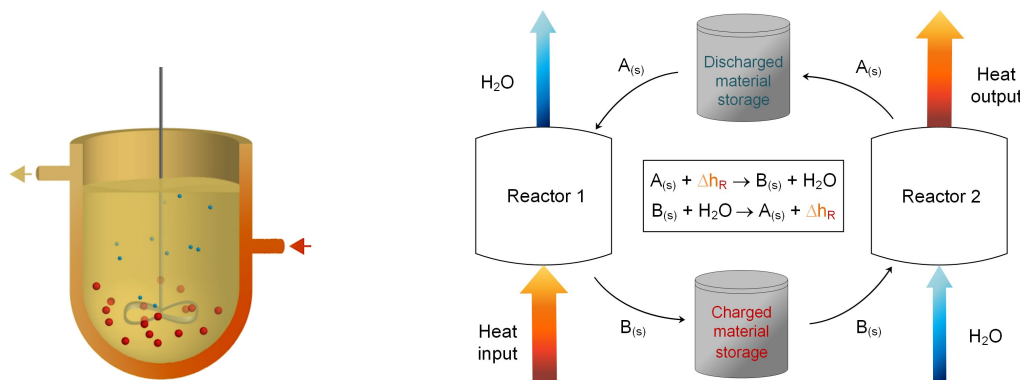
$H_2O$

$A_{(s)}$

Discharged material storage

$A_{(s)}$

Heat output

Reactor 1

$A_{(s)} + \Delta h_R \rightarrow B_{(s)} + H_2O$

$B_{(s)} + H_2O \rightarrow A_{(s)} + \Delta h_R$

Reactor 2

Heat input

$B_{(s)}$

Charged material storage

$B_{(s)}$

$H_2O$